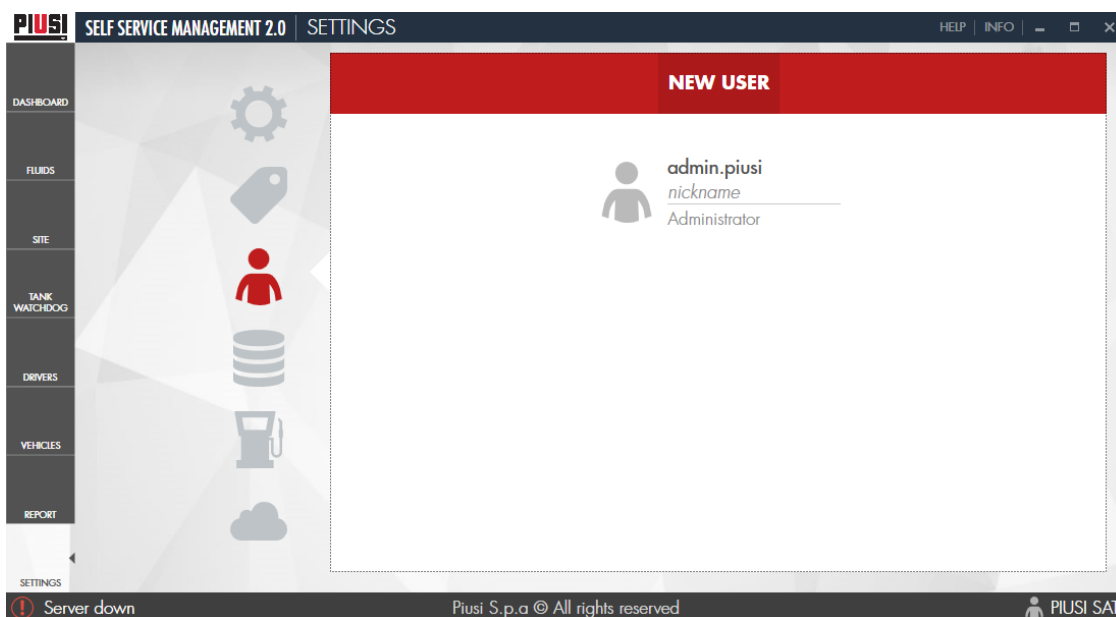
PIUSI SELF SERVICE MANAGEMENT 2.0 | SETTINGS

HELP | INFO

DASHBOARD

FLUIDS

SITE

TANK WATCHDOG

DRIVERS

VEHICLES

REPORT

SETTINGS

NEW USER

admin.piusi
nickname
Administrator

Server down

Piusi S.p.a © All rights reserved

PIUSI SAT